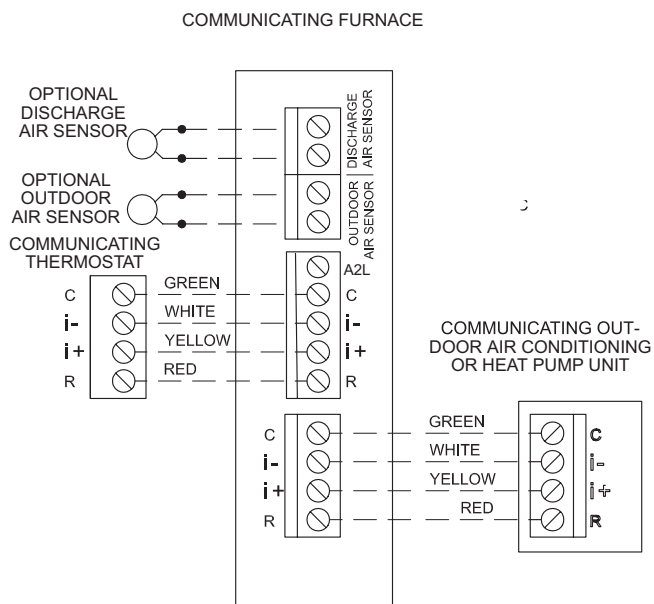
COMMUNICATING FURNACE

OPTIONAL DISCHARGE AIR SENSOR

OPTIONAL OUTDOOR AIR SENSOR

DISCHARGE AIR SENSOR

OUTDOOR AIR SENSOR

COMMUNICATING THERMOSTAT

C
i-
i+
R

GREEN
WHITE
YELLOW
RED

A2L
C
i-
i+
R

COMMUNICATING OUT-DOOR AIR CONDITIONING OR HEAT PUMP UNIT

C
i-
i+
R

GREEN
WHITE
YELLOW
RED

C
i-
i+
R